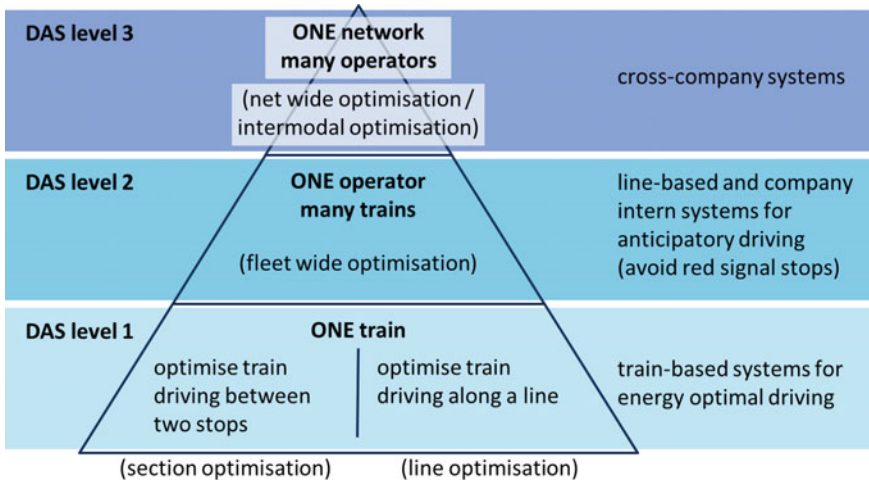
DAS level 3

ONE network
many operators

(net wide optimisation / intermodal optimisation)

cross-company systems

DAS level 2

ONE operator
many trains

(fleet wide optimisation)

line-based and company intern systems for anticipatory driving (avoid red signal stops)

DAS level 1

ONE train

optimise train driving between two stops

optimise train driving along a line

train-based systems for energy optimal driving

(section optimisation)

(line optimisation)